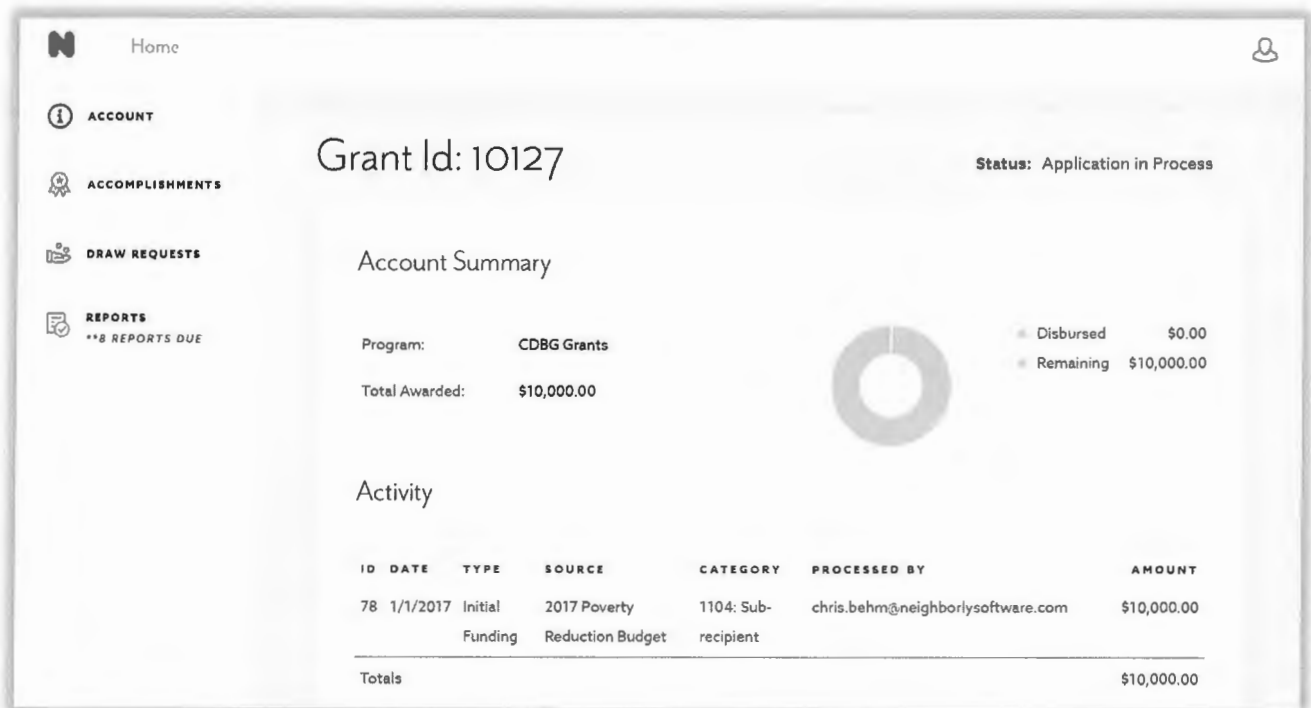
N Home

ACCOUNT

ACCOMPLISHMENTS

DRAW REQUESTS

REPORTS
**8 REPORTS DUE

Grant Id: 10127

Status: Application in Process

Account Summary

Program: CDBG Grants

Total Awarded: $10,000.00

Disbursed $0.00
Remaining $10,000.00

Activity

| ID | DATE | TYPE | SOURCE | CATEGORY | PROCESSED BY | AMOUNT |
|---|---|---|---|---|---|---|
| 78 | 1/1/2017 | Initial Funding | 2017 Poverty Reduction Budget | 1104: Sub-recipient | chris.behm@neighborlysoftware.com | $10,000.00 |
| Totals | | | | | | $10,000.00 |